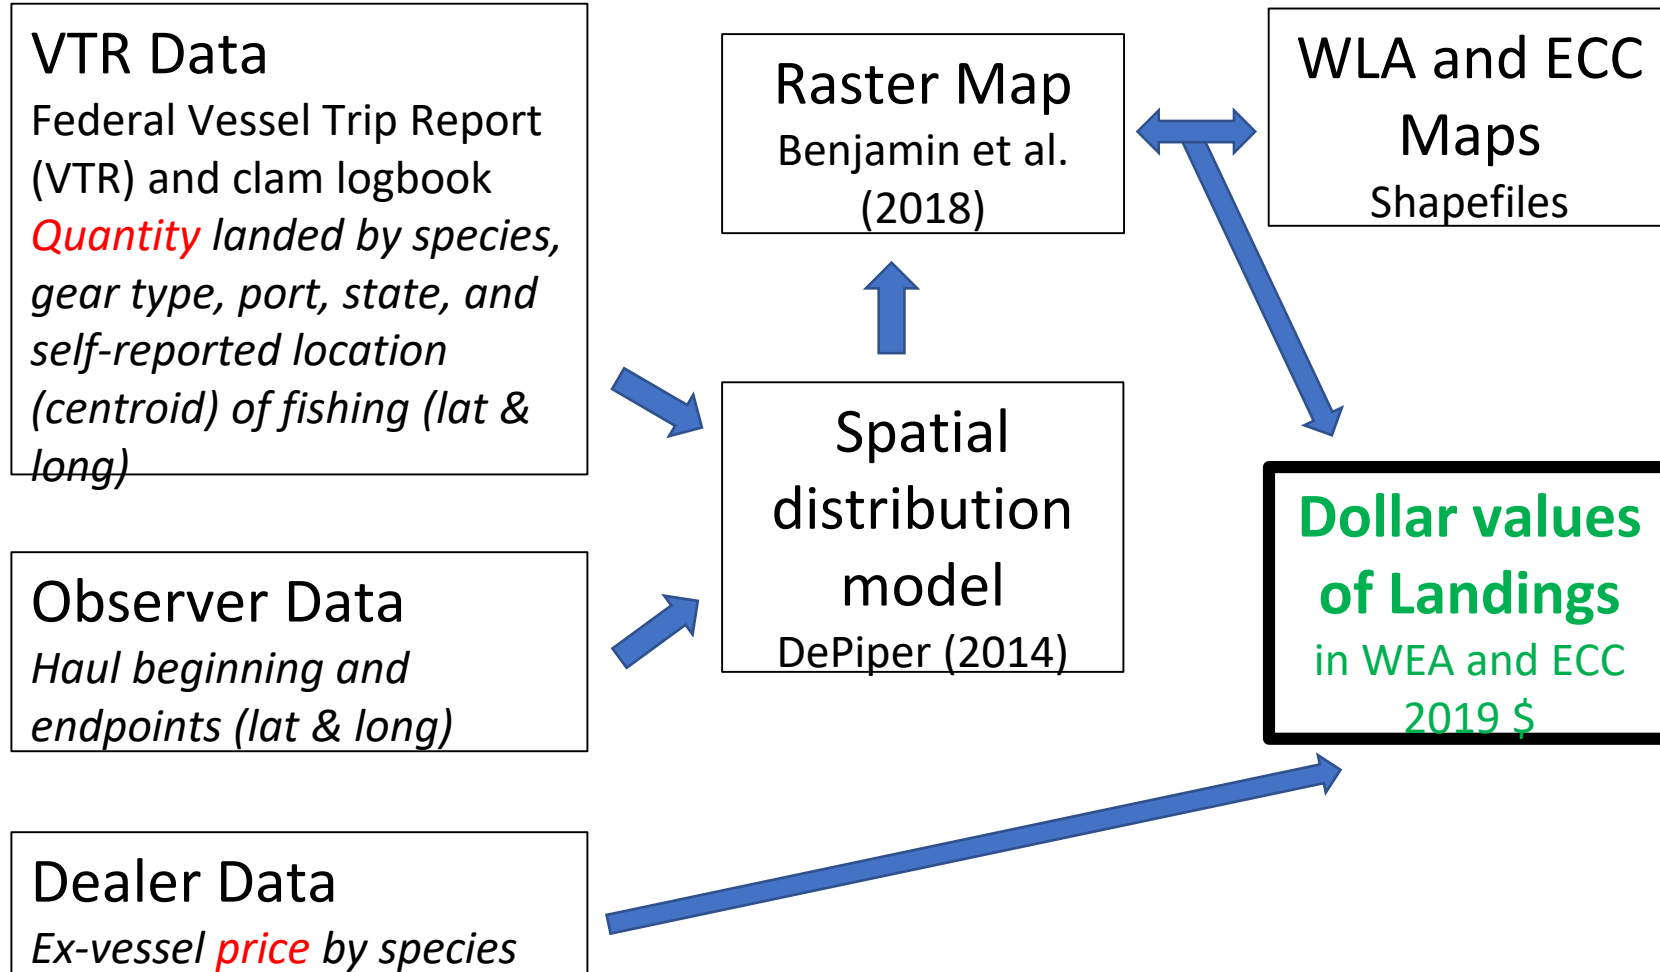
VTR Data
Federal Vessel Trip Report (VTR) and clam logbook
Quantity landed by species, gear type, port, state, and self-reported location (centroid) of fishing (lat & long)

Observer Data
Haul beginning and endpoints (lat & long)

Dealer Data
Ex-vessel price by species

Raster Map
Benjamin et al. (2018)

Spatial distribution model
DePiper (2014)

WLA and ECC Maps
Shapefiles

Dollar values of Landings
in WEA and ECC
2019 $